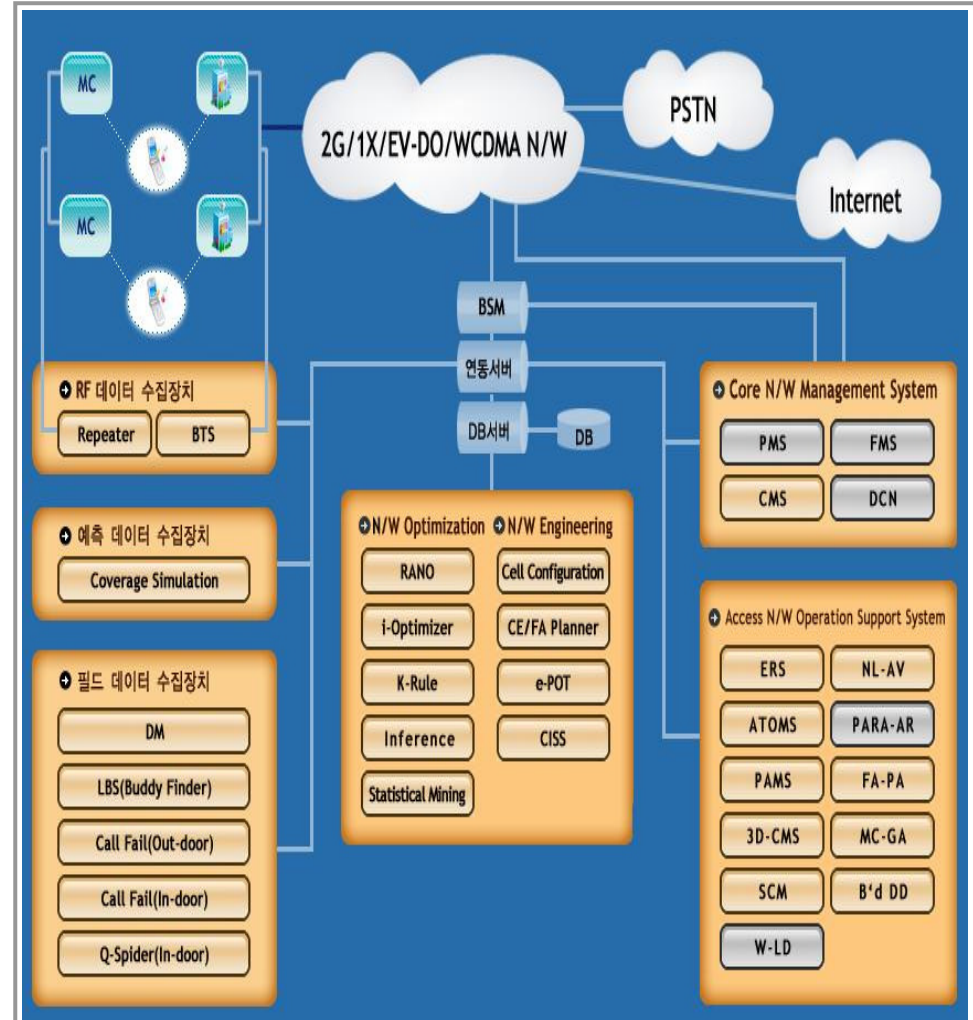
MC

MC

2G/1X/EV-DO/WCDMA N/W

PSTN

Internet

BSM

연동서버

DB서버

DB

RF 데이터 수집장치

Repeater

BTS

예측 데이터 수집장치

Coverage Simulation

필드 데이터 수집장치

DM

LBS(Buddy Finder)

Call Fail(Out-door)

Call Fail(In-door)

Q-Spider(In-door)

N/W Optimization

RANO

i-Optimizer

K-Rule

Inference

Statistical Mining

N/W Engineering

Cell Configuration

CE/FA Planner

e-POT

CISS

Core N/W Management System

PMS

FMS

CMS

DCN

Access N/W Operation Support System

ERS

NL-AV

ATOMS

PARA-AR

PAMS

FA-PA

3D-CMS

MC-GA

SCM

B'd DD

W-LD